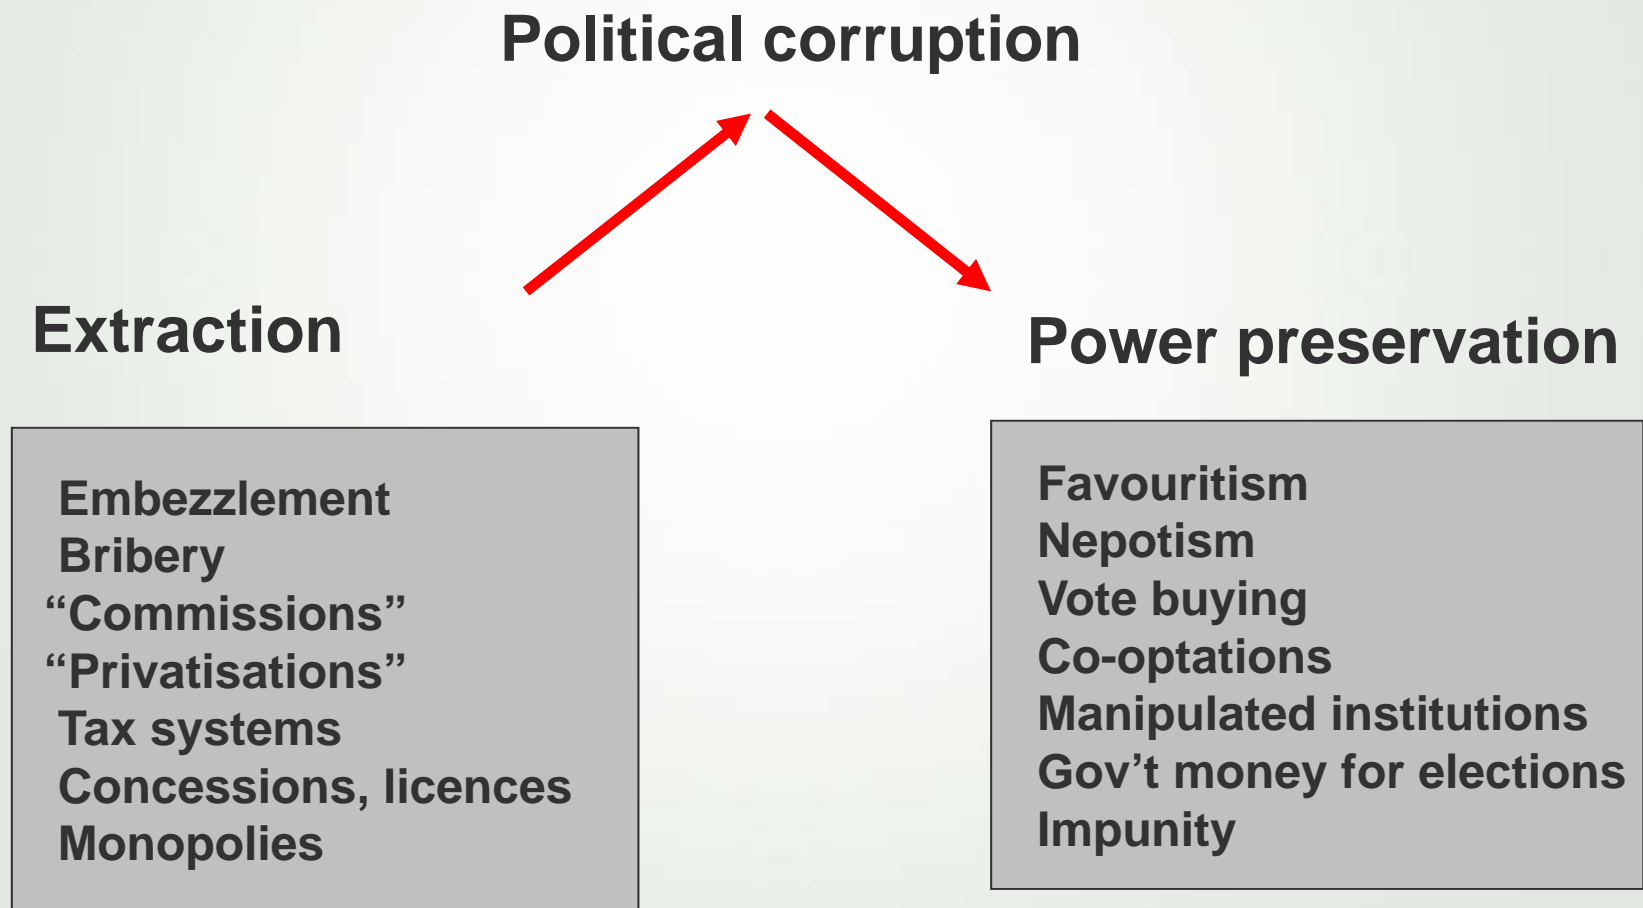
Political corruption

Extraction

Embezzlement
Bribery
“Commissions”
“Privatisations”
Tax systems
Concessions, licences
Monopolies

Power preservation

Favouritism
Nepotism
Vote buying
Co-optations
Manipulated institutions
Gov’t money for elections
Impunity